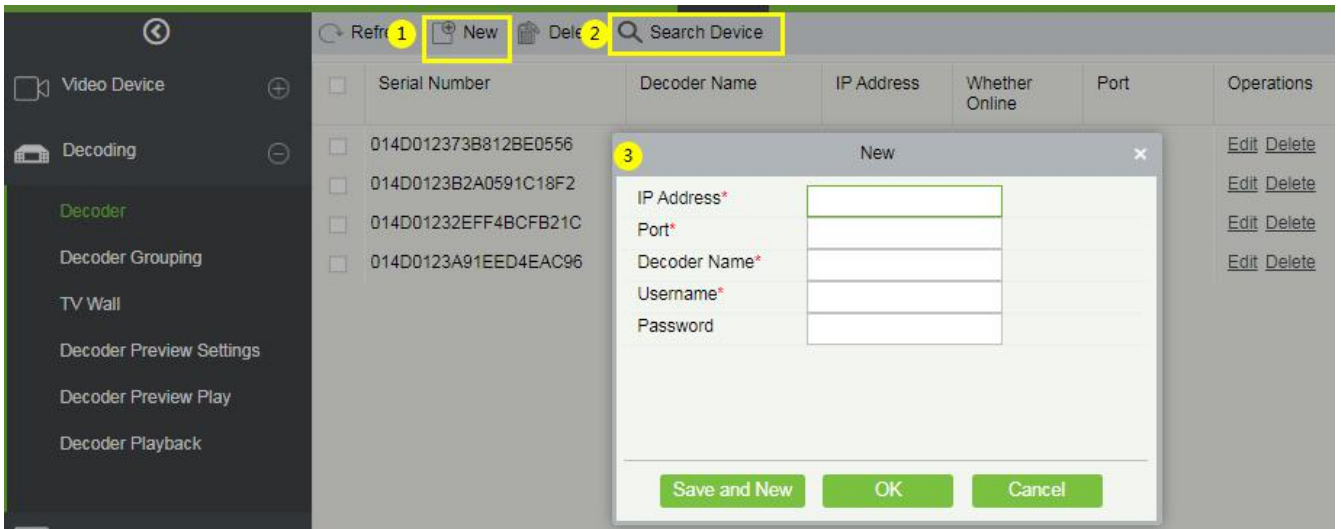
Video Device

Decoding

Decoder

Decoder Grouping

TV Wall

Decoder Preview Settings

Decoder Preview Play

Decoder Playback

Refr 1 New Dele 2 Search Device

| | Serial Number | Decoder Name | IP Address | Whether Online | Port | Operations |
|---|---|---|---|---|---|---|
| | 014D012373B812BE0556 | | | | | Edit Delete |
| | 014D0123B2A0591C18F2 | | | | | Edit Delete |
| | 014D01232EFF4BCFB21C | | | | | Edit Delete |
| | 014D0123A91EED4EAC96 | | | | | Edit Delete |

3 New ×

IP Address*

Port*

Decoder Name*

Username*

Password

Save and New OK Cancel